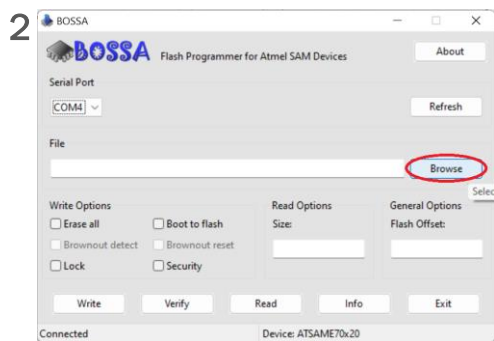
2

BOSSA

BOSSA Flash Programmer for Atmel SAM Devices

About

Serial Port

COM4

Refresh

File

Browse

Selec

Write Options

Erase all

Boot to flash

Brownout detect

Brownout reset

Lock

Security

Read Options

Size:

General Options

Flash Offset:

Write

Verify

Read

Info

Exit

Connected

Device: ATSAME70x20